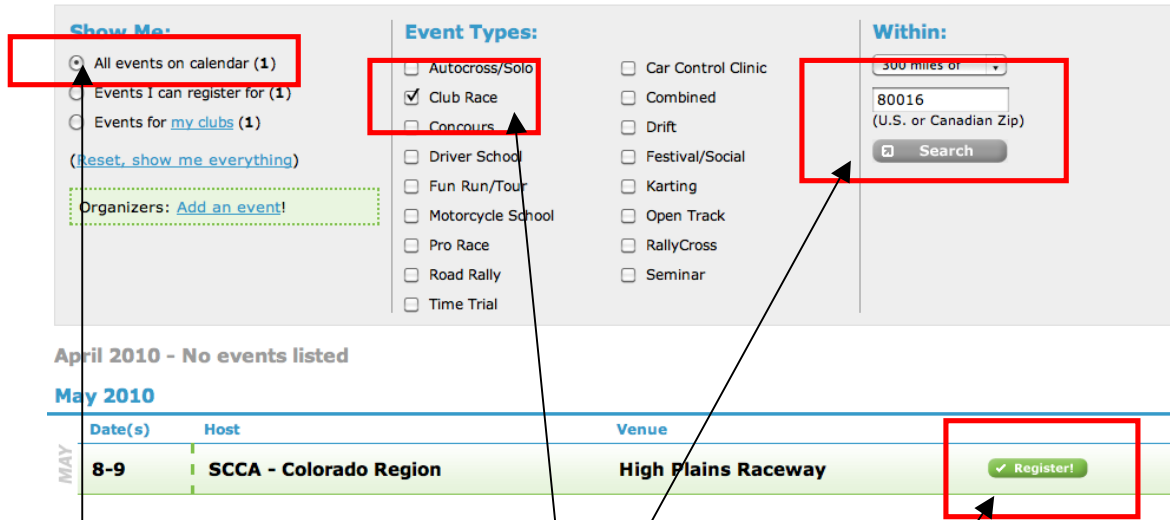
Show Me:

All events on calendar (1)
Events I can register for (1)
Events for my clubs (1)

(Reset, show me everything)

Organizers: Add an event!

Event Types:

Autocross/Solo
Club Race
Concours
Driver School
Fun Run/Tour
Motorcycle School
Pro Race
Road Rally
Time Trial

Car Control Clinic
Combined
Drift
Festival/Social
Karting
Open Track
RallyCross
Seminar

Within:

300 miles of
80016
(U.S. or Canadian Zip)
Search

April 2010 - No events listed

May 2010

| | Date(s) | Host | Venue | |
|---|---|---|---|---|
| MAY | 8-9 | SCCA - Colorado Region | High Plains Raceway | ✔ Register! |